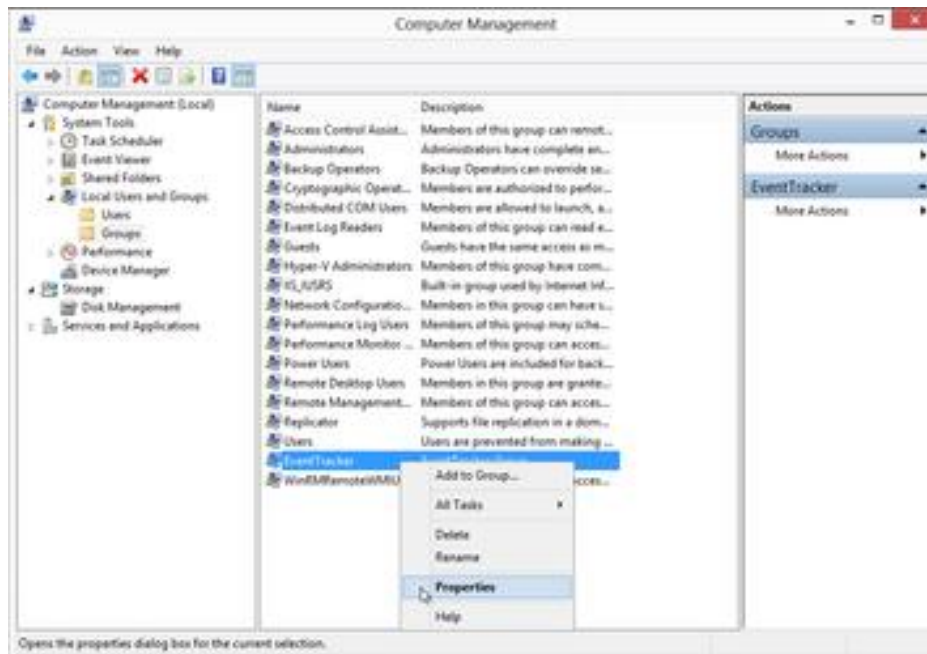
Computer Management

File Action View Help

Computer Management (Local)
System Tools
Task Scheduler
Event Viewer
Shared Folders
Local Users and Groups
Users
Groups
Performance
Device Manager
Storage
Disk Management
Services and Applications

| Name | Description |
|---|---|
| Access Control Assist... | Members of this group can remot... |
| Administrators | Administrators have complete an... |
| Backup Operators | Backup Operators can override se... |
| Cryptographic Operat... | Members are authorized to perfor... |
| Distributed COM Users | Members are allowed to launch, a... |
| Event Log Readers | Members of this group can read e... |
| Guests | Guests have the same access as m... |
| Hyper-V Administrators | Members of this group have com... |
| IIS_IUSRS | Built-in group used by Internet Inf... |
| Network Configuratio... | Members in this group can have s... |
| Performance Log Users | Members of this group may sche... |
| Performance Monitor ... | Members of this group can acces... |
| Power Users | Power Users are included for back... |
| Remote Desktop Users | Members in this group are grante... |
| Remote Management... | Members of this group can acces... |
| Replicator | Supports file replication in a dom... |
| Users | Users are prevented from making ... |
| EventTracker | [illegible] |
| WinRMRemoteWMIU... | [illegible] acces... |

Add to Group...
All Tasks
Delete
Rename
Properties
Help

Actions
Groups
More Actions
EventTracker
More Actions

Opens the properties dialog box for the current selection.